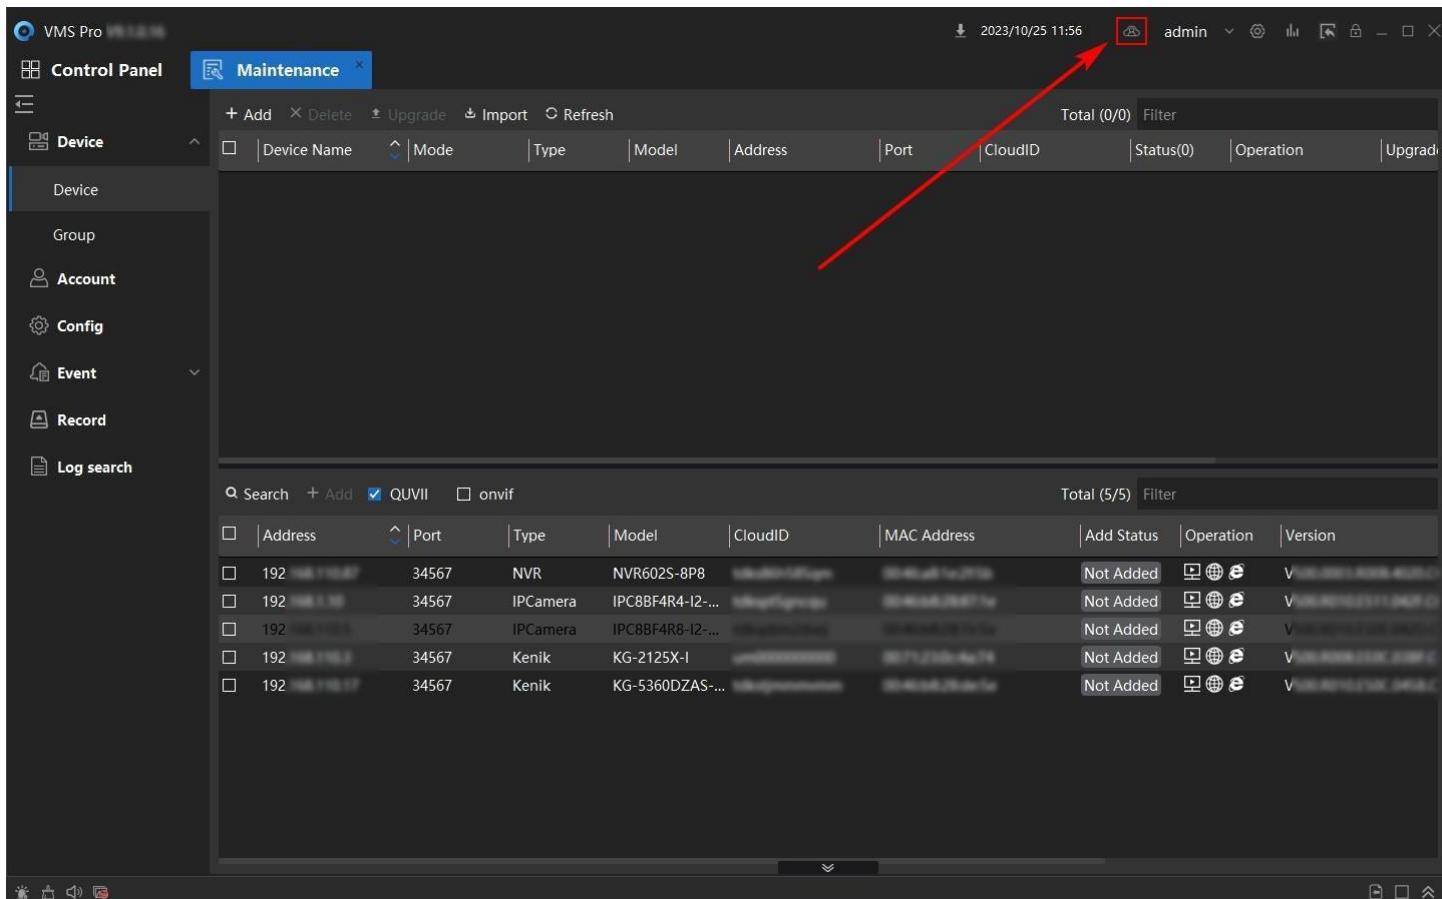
VMS Pro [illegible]

2023/10/25 11:56 admin

Control Panel

Maintenance

Device

Device

Group

Account

Config

Event

Record

Log search

+ Add × Delete Upgrade Import Refresh Total (0/0) Filter

| | Device Name | Mode | Type | Model | Address | Port | CloudID | Status(0) | Operation | Upgrad |
|---|---|---|---|---|---|---|---|---|---|---|

Search + Add QUVII onvif Total (5/5) Filter

| | Address | Port | Type | Model | CloudID | MAC Address | Add Status | Operation | Version |
|---|---|---|---|---|---|---|---|---|---|
| | 192 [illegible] | 34567 | NVR | NVR602S-8P8 | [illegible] | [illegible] | Not Added | | V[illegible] |
| | 192 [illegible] | 34567 | IPCamera | IPC8BF4R4-I2-... | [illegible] | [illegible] | Not Added | | V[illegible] |
| | 192 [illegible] | 34567 | IPCamera | IPC8BF4R8-I2-... | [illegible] | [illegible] | Not Added | | V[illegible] |
| | 192 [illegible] | 34567 | Kenik | KG-2125X-I | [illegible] | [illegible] | Not Added | | V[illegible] |
| | 192 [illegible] | 34567 | Kenik | KG-5360DZAS-... | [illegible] | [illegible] | Not Added | | V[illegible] |